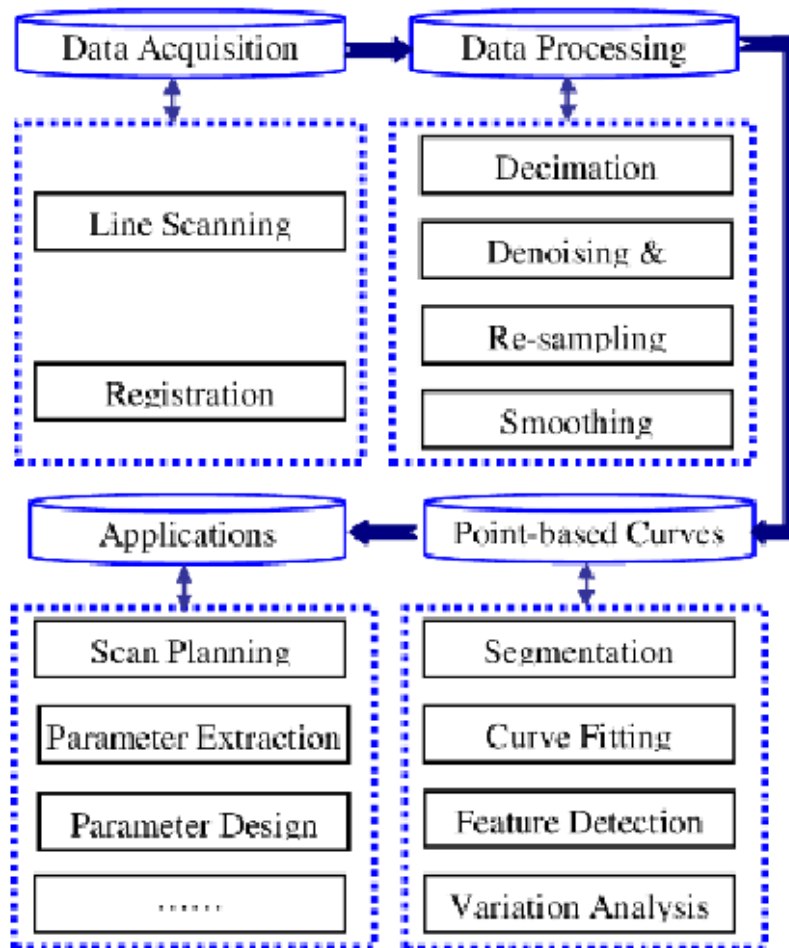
Data Acquisition

Data Processing

Line Scanning

Registration

Decimation

Denoising &

Re-sampling

Smoothing

Applications

Point-based Curves

Scan Planning

Parameter Extraction

Parameter Design

......

Segmentation

Curve Fitting

Feature Detection

Variation Analysis